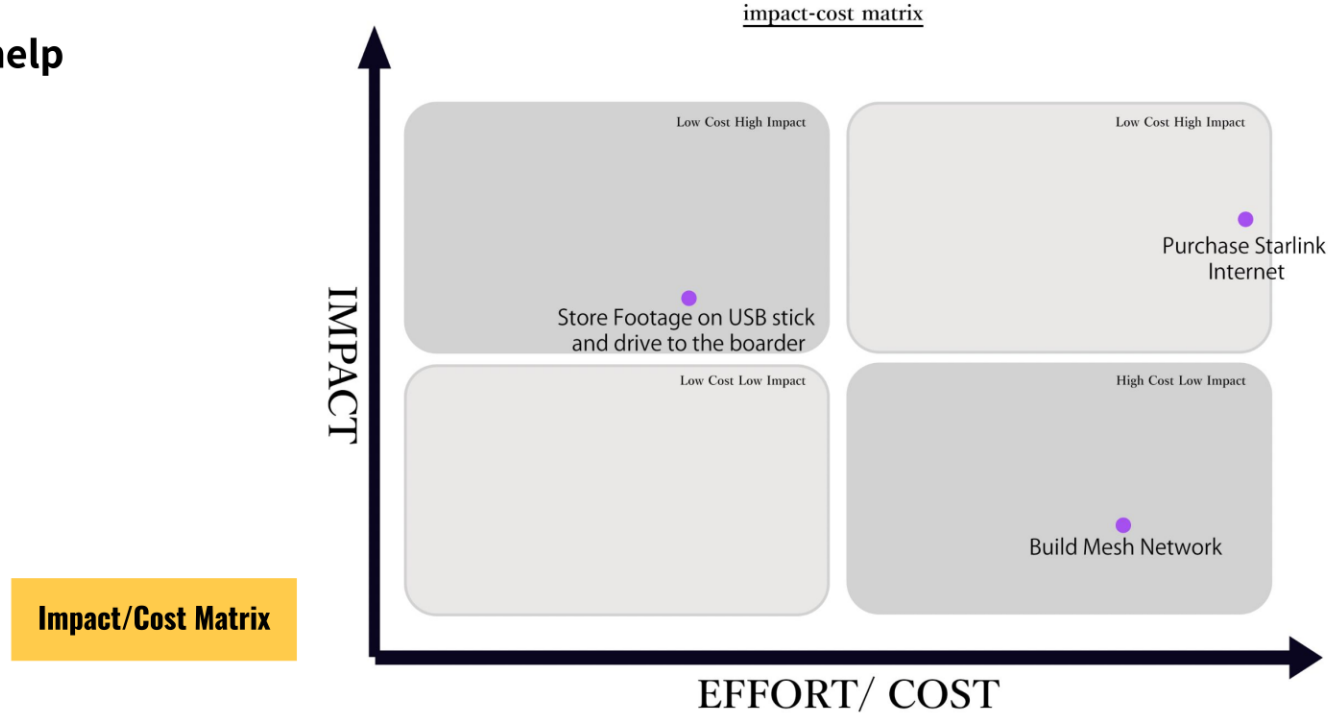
help

impact-cost matrix

IMPACT

Low Cost High Impact

Store Footage on USB stick and drive to the boarder

Low Cost High Impact

Purchase Starlink Internet

Low Cost Low Impact

High Cost Low Impact

Build Mesh Network

Impact/Cost Matrix

EFFORT/ COST